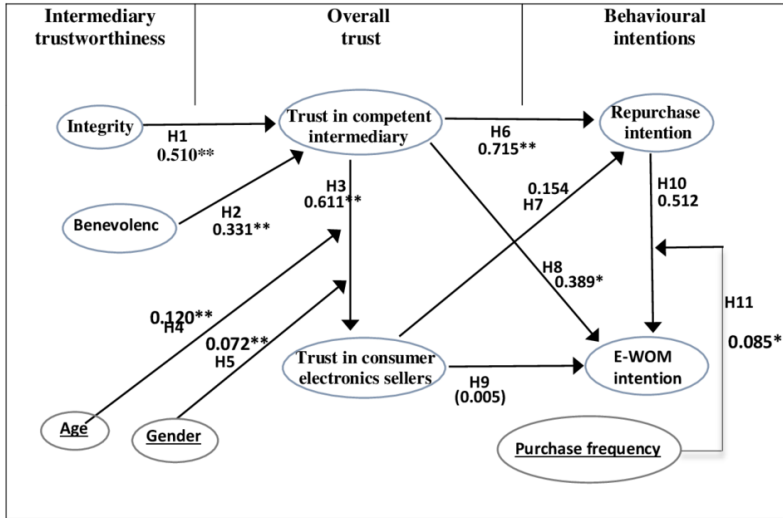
Intermediary trustworthiness

Overall trust

Behavioural intentions

Integrity

H1
0.510**

Trust in competent intermediary

H6
0.715**

Repurchase intention

Benevolenc

H2
0.331**

H3
0.611**

0.154
H7

H10
0.512

H8
0.389*

H11

0.120**
H4

0.072**
H5

0.085*

Trust in consumer electronics sellers

H9
(0.005)

E-WOM intention

Age

Gender

Purchase frequency